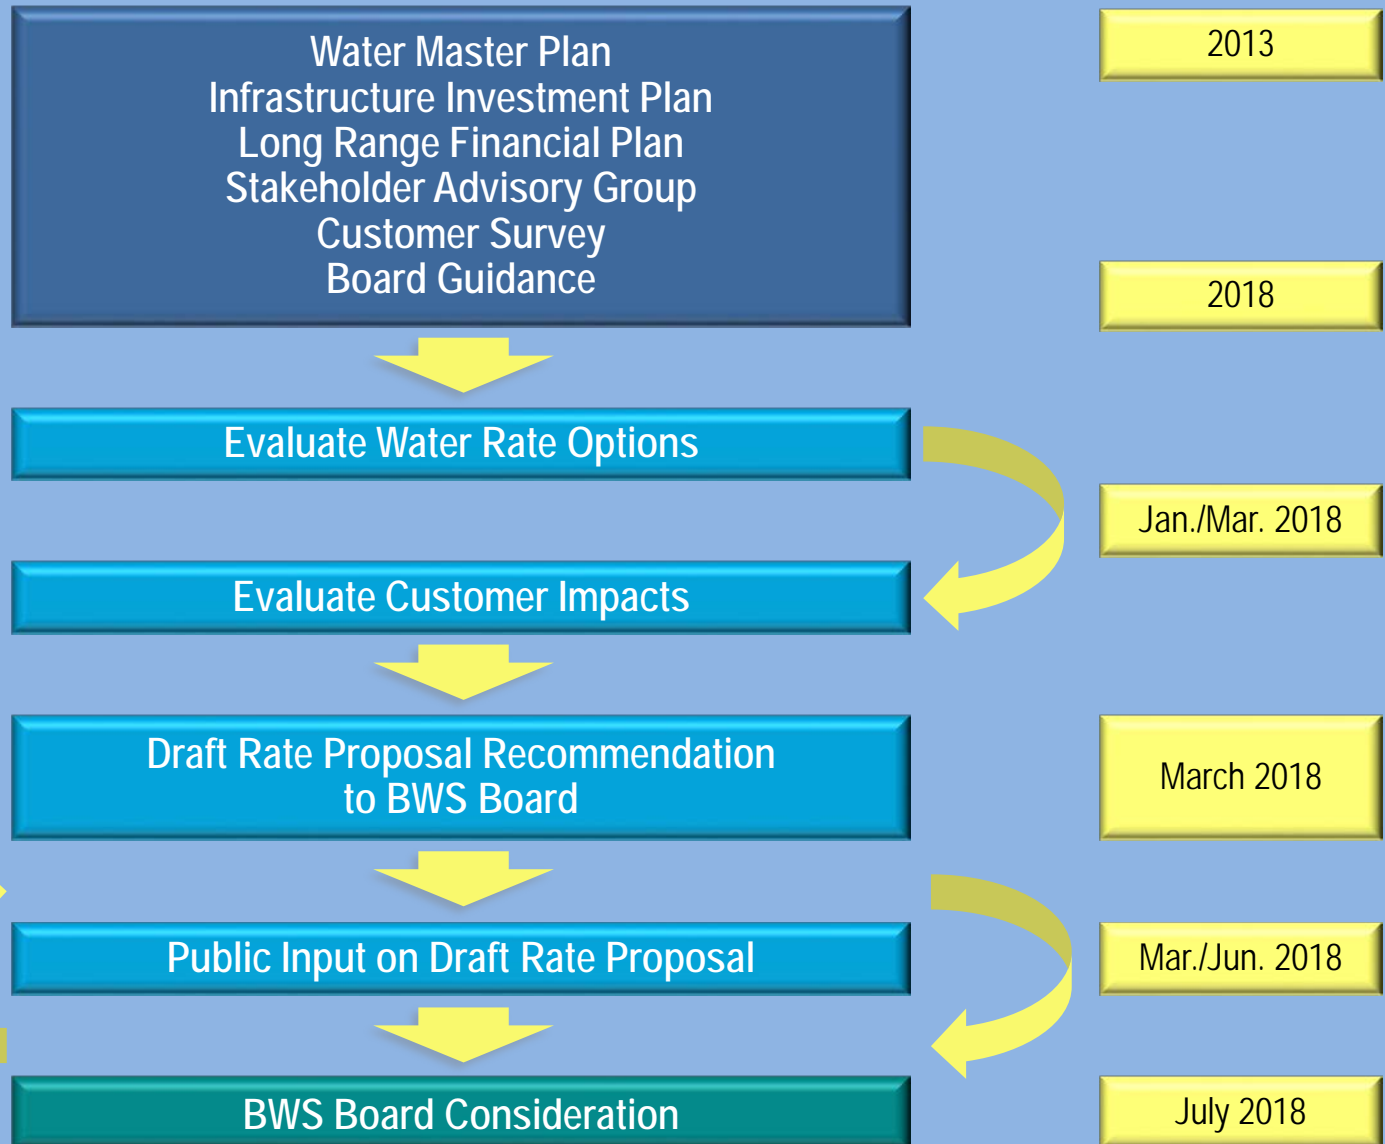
Water Master Plan
Infrastructure Investment Plan
Long Range Financial Plan
Stakeholder Advisory Group
Customer Survey
Board Guidance

2013

2018

Evaluate Water Rate Options

Jan./Mar. 2018

Evaluate Customer Impacts

Draft Rate Proposal Recommendation to BWS Board

March 2018

Public Input on Draft Rate Proposal

Mar./Jun. 2018

BWS Board Consideration

July 2018